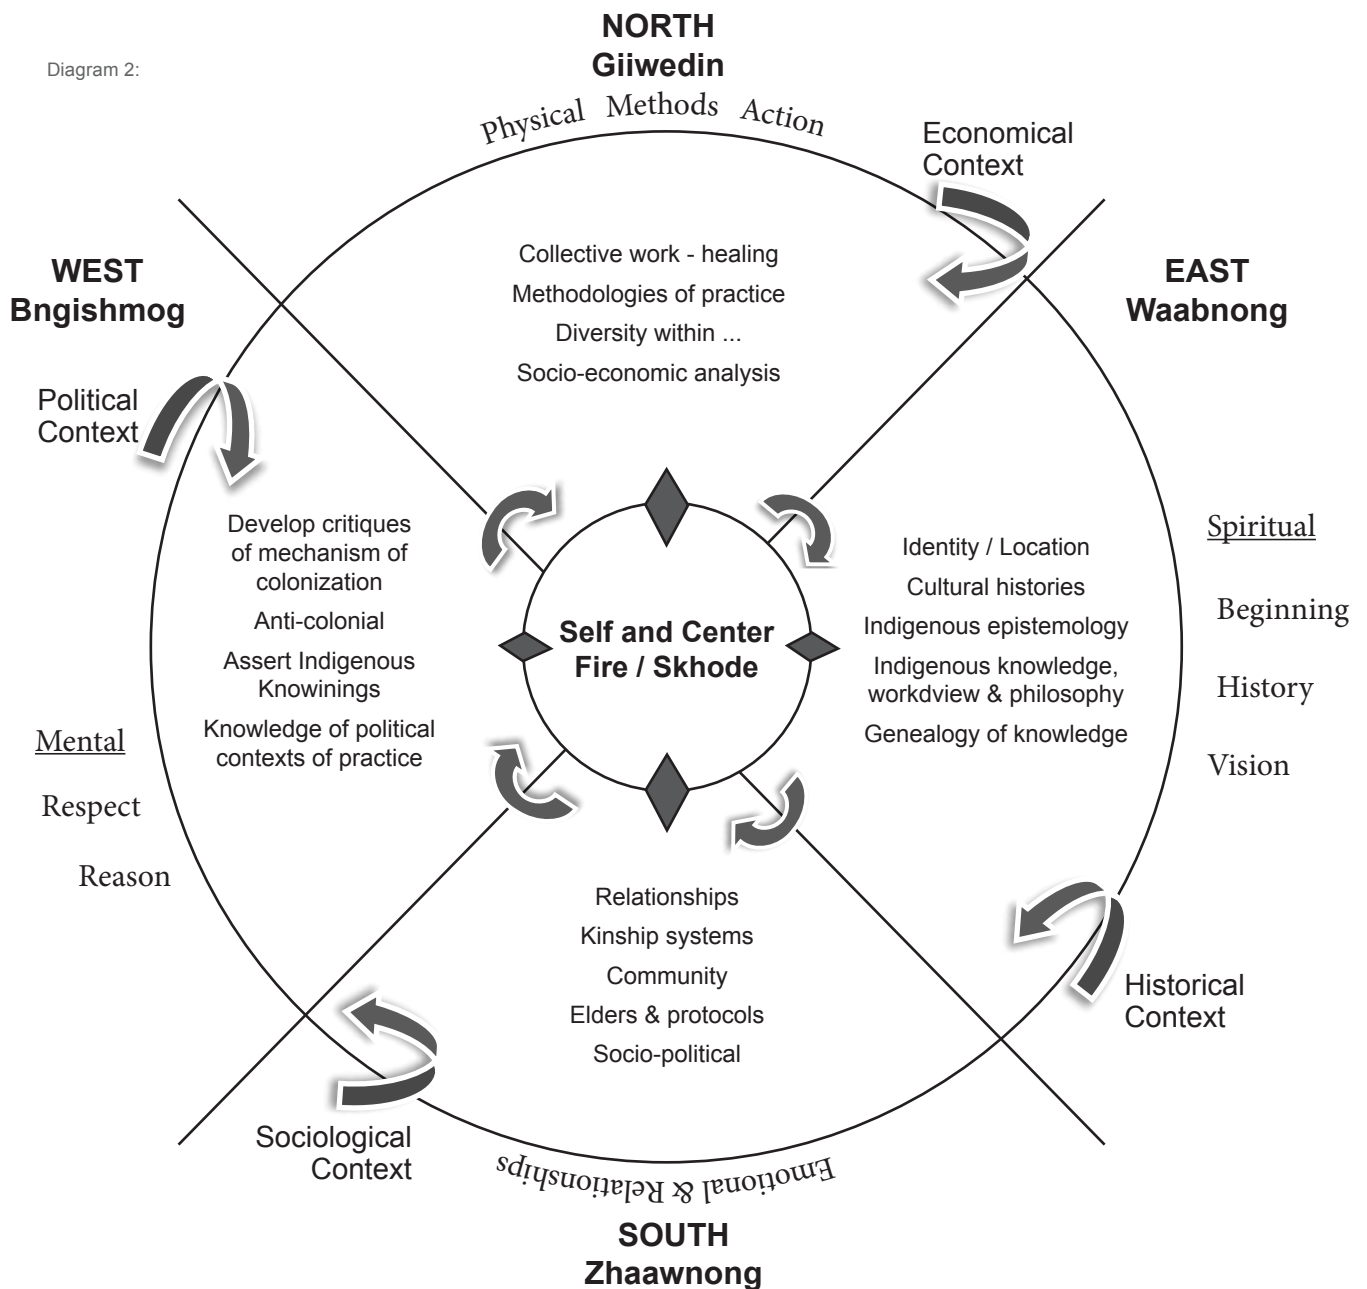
Diagram 2:

NORTH
Giiwedin

Physical Methods Action

Economical Context

WEST
Bngishmog

EAST
Waabnong

Collective work - healing
Methodologies of practice
Diversity within ...
Socio-economic analysis

Political Context

Develop critiques of mechanism of colonization
Anti-colonial
Assert Indigenous Knowinings
Knowledge of political contexts of practice

Self and Center
Fire / Skhode

Identity / Location
Cultural histories
Indigenous epistemology
Indigenous knowledge, workdview & philosophy
Genealogy of knowledge

Spiritual
Beginning
History
Vision

Mental
Respect
Reason

Relationships
Kinship systems
Community
Elders & protocols
Socio-political

Historical Context

Sociological Context

Emotional & Relationships

SOUTH
Zhaawnong